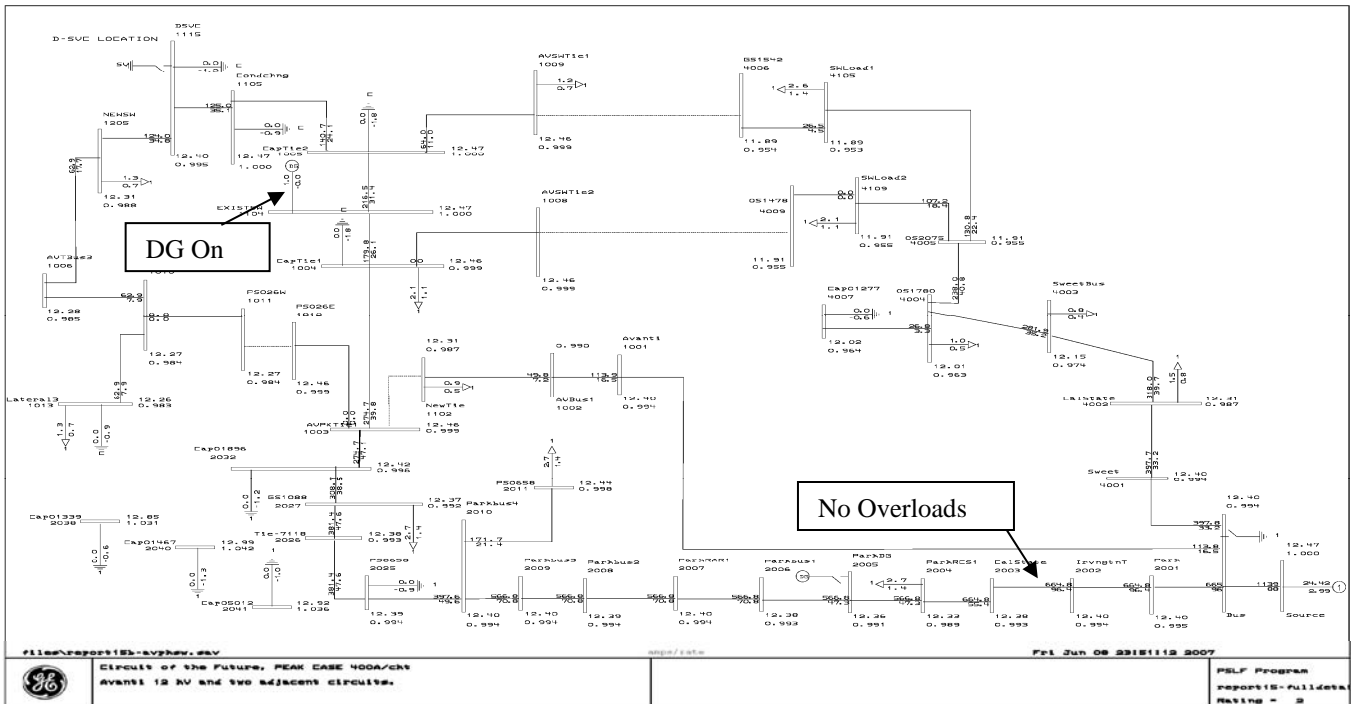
D-SVC LOCATION

DSVC
1115

Condchng
1105

NEWSW
1205

12.40
0.995

12.47
1.000

12.31
0.988

CapTie2
1005

EXISTIN
1104

DG On

12.47
1.000

AVSWTie1
1009

12.46
0.999

AVSWTie2
1008

12.46
0.999

CapTie1
1004

12.46
0.999

AUTSec2
1006

12.28
0.985

PS026W
1011

PS026E
1012

12.27
0.984

12.27
0.984

12.46
0.999

Lateral3
1013

12.26
0.983

AVPKTIE
1003

12.46
0.999

12.31
0.987

NewTie
1102

0.990

AVBus1
1002

Avanti
1001

12.40
0.994

BS1542
4006

11.89
0.954

SWLoad1
4105

11.89
0.953

SWLoad2
4109

OS1478
4009

11.91
0.955

11.91
0.955

OS2075
4005

11.91
0.955

CapC1277
4007

12.02
0.964

OS1780
4004

12.01
0.963

SweetBus
4003

12.15
0.974

LaState
4002

12.31
0.987

Sweet
4001

12.40
0.994

Cap01896
2032

12.42
0.996

SS1088
2027

12.37
0.992

Parkbus4
2010

PS0658
2011

12.44
0.998

Cap01339
2030

12.85
1.031

Cap01467
2040

12.99
1.042

Tie-7118
2026

12.38
0.993

CapOS012
2041

12.92
1.036

PS0659
2025

12.39
0.994

12.40
0.994

Parkbus3
2009

12.40
0.994

ParkBus2
2008

12.29
0.994

ParkMAR1
2007

12.40
0.994

Parkbus1
2006

12.38
0.993

ParkDG
2005

12.36
0.991

ParkRCS1
2004

12.33
0.989

CalSouth
2003

12.38
0.993

IrvngtnT
2002

12.40
0.994

Park
2001

12.40
0.995

No Overloads

Bus

12.40
0.994

12.47
1.000

Source

24.42
2.99

files\report15b-avphew.sav

amps/rate

Fri Jun 08 23:51:12 2007

Circuit of the Future, PEAK CASE 400A/ckt
Avanti 12 kV and two adjacent circuits.

PSLF Program
report15-fulldeta
Rating = 2